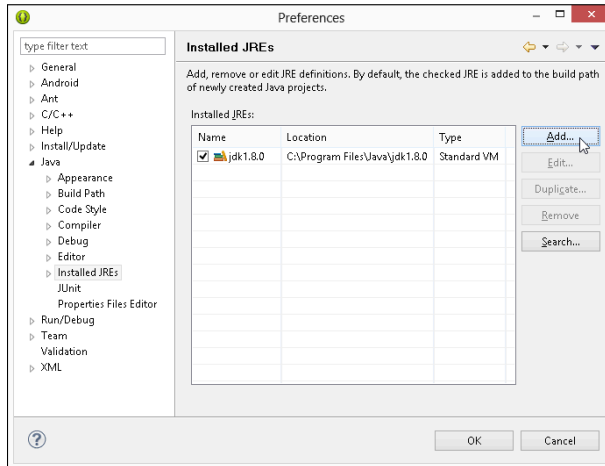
Preferences

type filter text

General
Android
Ant
C/C++
Help
Install/Update
Java
Appearance
Build Path
Code Style
Compiler
Debug
Editor
Installed JREs
JUnit
Properties Files Editor
Run/Debug
Team
Validation
XML

Installed JREs

Add, remove or edit JRE definitions. By default, the checked JRE is added to the build path of newly created Java projects.

Installed JREs:

| Name | Location | Type |
|---|---|---|
| jdk1.8.0 | C:\Program Files\Java\jdk1.8.0 | Standard VM |

Add...
Edit...
Duplicate...
Remove
Search...

OK
Cancel